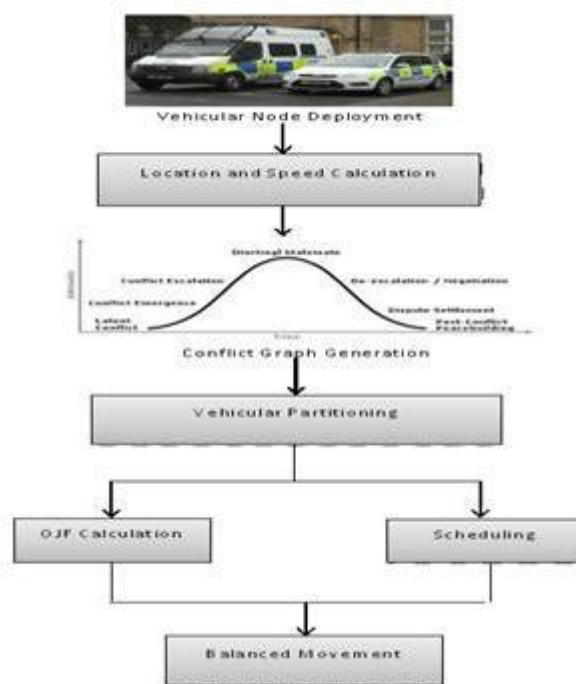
Vehicular Node Deployment

Location and Speed Calculation

Diarismal Stalemate
Conflict Escalation
De-escalation / Negotiation
Conflict Emergence
Dispute Settlement
Latent Conflict
Post-Conflict Peacebuilding
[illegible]
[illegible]

Conflict Graph Generation

Vehicular Partitioning

OJF Calculation

Scheduling

Balanced Movement